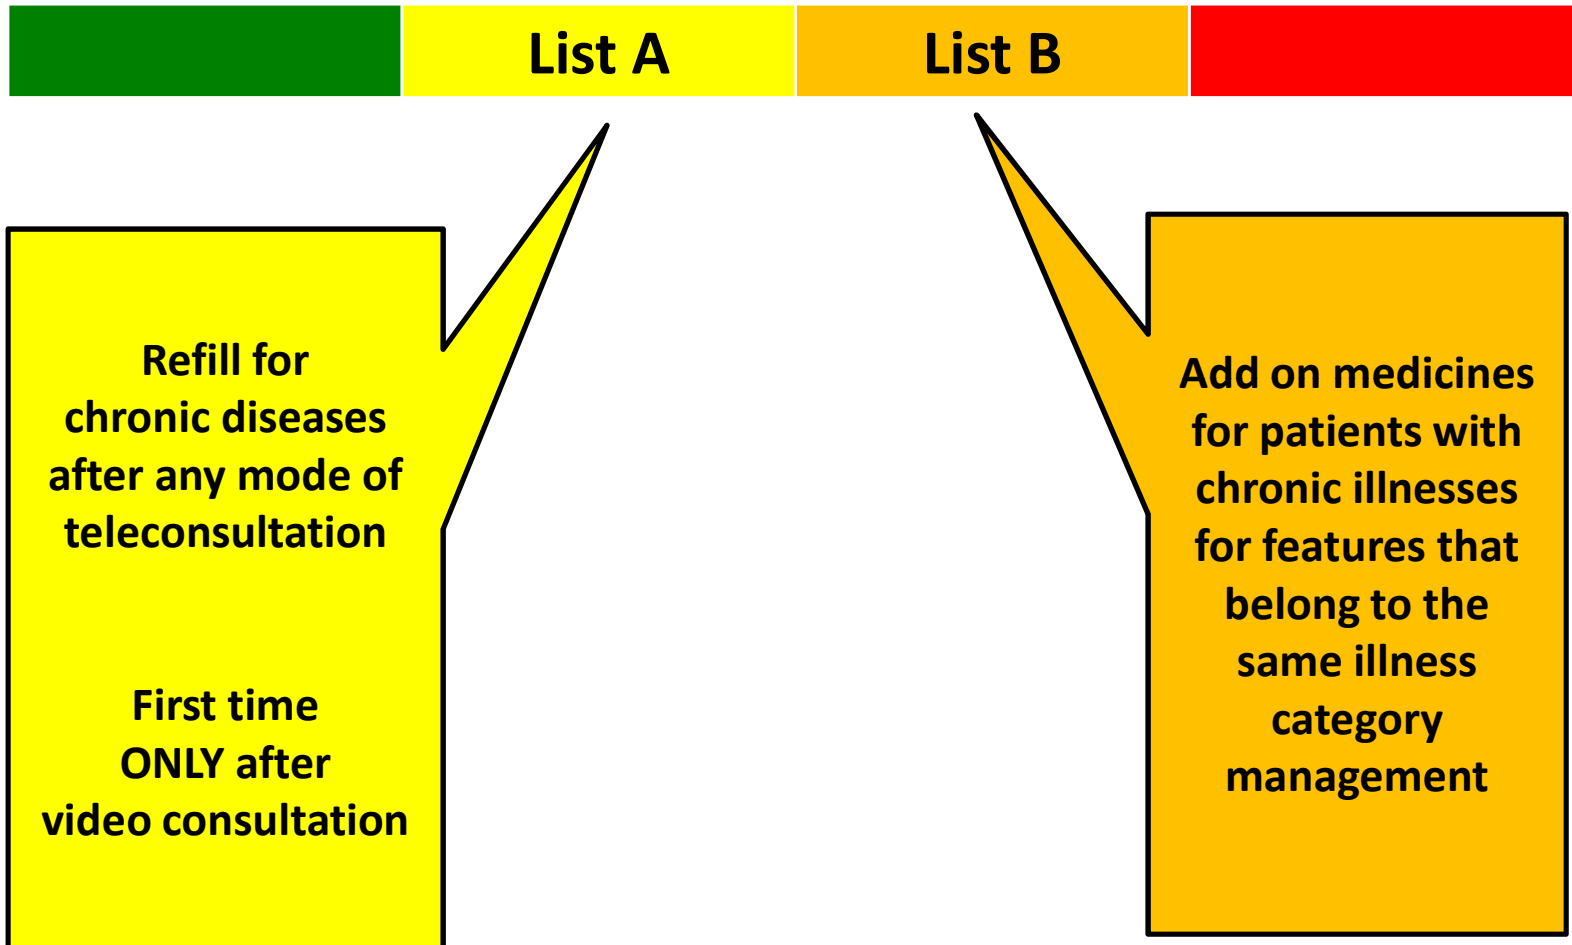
List A

List B

Refill for chronic diseases after any mode of teleconsultation

First time ONLY after video consultation

Add on medicines for patients with chronic illnesses for features that belong to the same illness category management